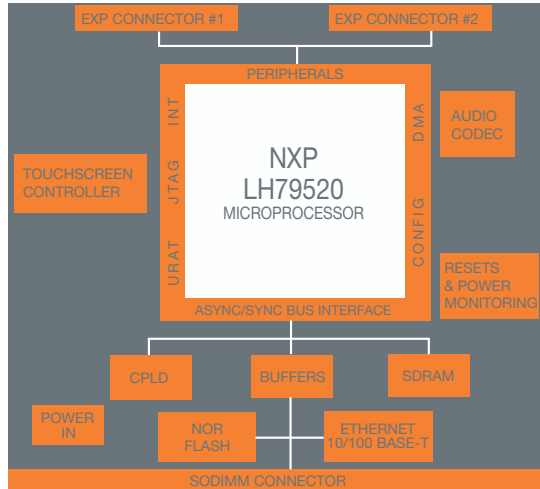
EXP CONNECTOR #1

EXP CONNECTOR #2

PERIPHERALS

INT

JTAG

URAT

DMA

CONFIG

NXP
LH79520
MICROPROCESSOR

AUDIO CODEC

TOUCHSCREEN CONTROLLER

RESETS & POWER MONITORING

ASYNC/SYNC BUS INTERFACE

CPLD

BUFFERS

SDRAM

POWER IN

NOR FLASH

ETHERNET 10/100 BASE-T

SODIMM CONNECTOR